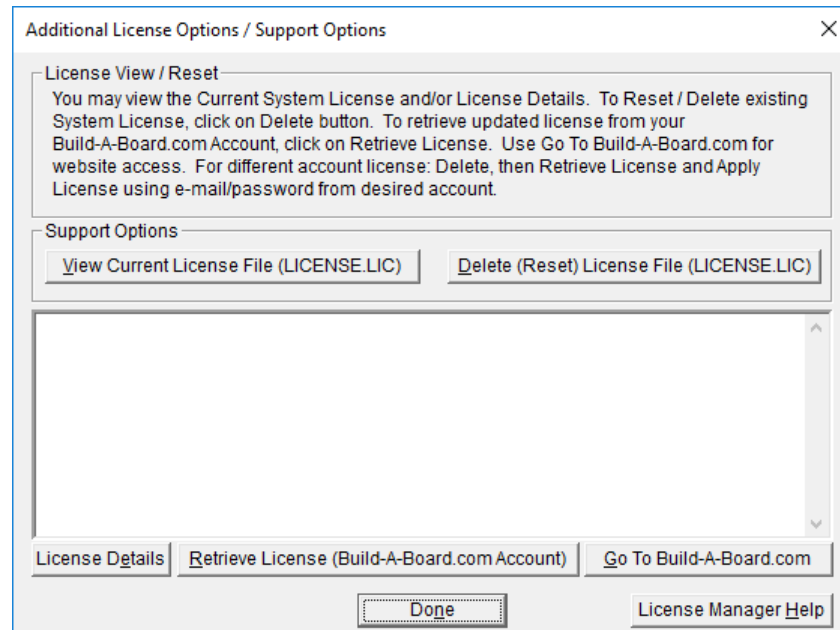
Additional License Options / Support Options

×

License View / Reset

You may view the Current System License and/or License Details. To Reset / Delete existing System License, click on Delete button. To retrieve updated license from your Build-A-Board.com Account, click on Retrieve License. Use Go To Build-A-Board.com for website access. For different account license: Delete, then Retrieve License and Apply License using e-mail/password from desired account.

Support Options

View Current License File (LICENSE.LIC)

Delete (Reset) License File (LICENSE.LIC)

License Details

Retrieve License (Build-A-Board.com Account)

Go To Build-A-Board.com

Done

License Manager Help